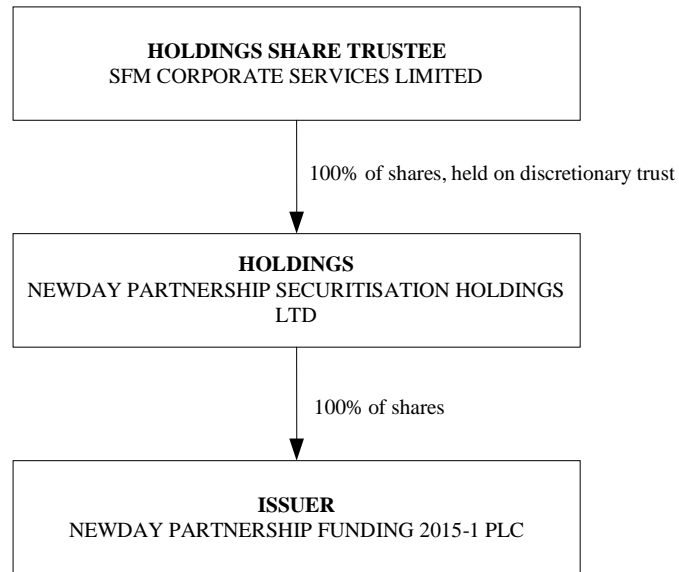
HOLDINGS SHARE TRUSTEE
SFM CORPORATE SERVICES LIMITED

100% of shares, held on discretionary trust

HOLDINGS
NEWDAY PARTNERSHIP SECURITISATION HOLDINGS LTD

100% of shares

ISSUER
NEWDAY PARTNERSHIP FUNDING 2015-1 PLC